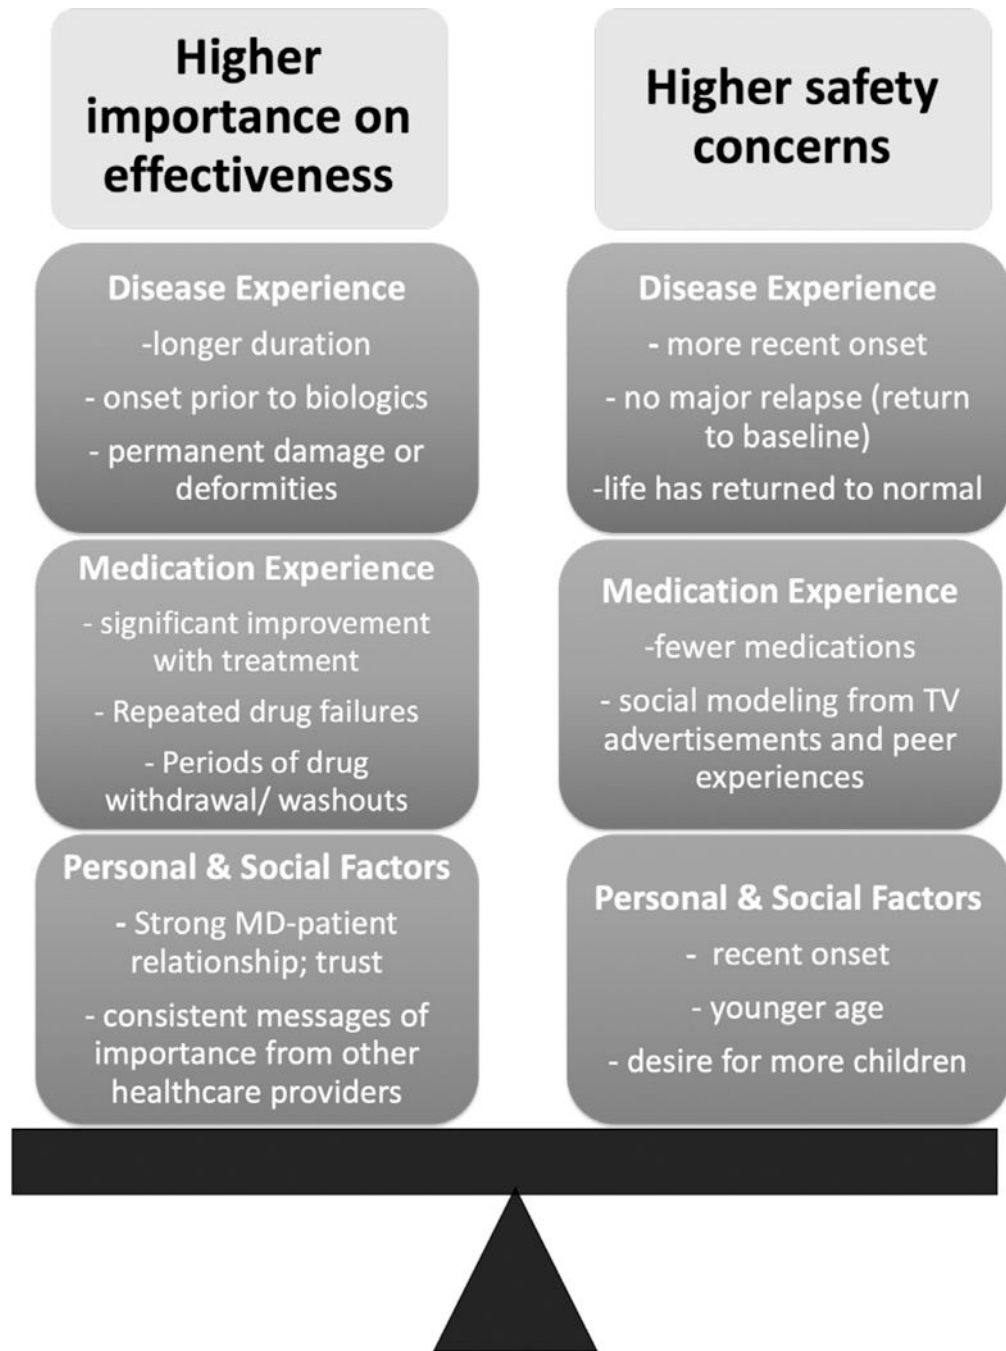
Higher importance on effectiveness

Disease Experience

-longer duration

- onset prior to biologics

- permanent damage or deformities

Medication Experience

- significant improvement with treatment

- Repeated drug failures

- Periods of drug withdrawal/ washouts

Personal & Social Factors

- Strong MD-patient relationship; trust

- consistent messages of importance from other healthcare providers

Higher safety concerns

Disease Experience

- more recent onset

- no major relapse (return to baseline)

-life has returned to normal

Medication Experience

-fewer medications

- social modeling from TV advertisements and peer experiences

Personal & Social Factors

- recent onset

- younger age

- desire for more children